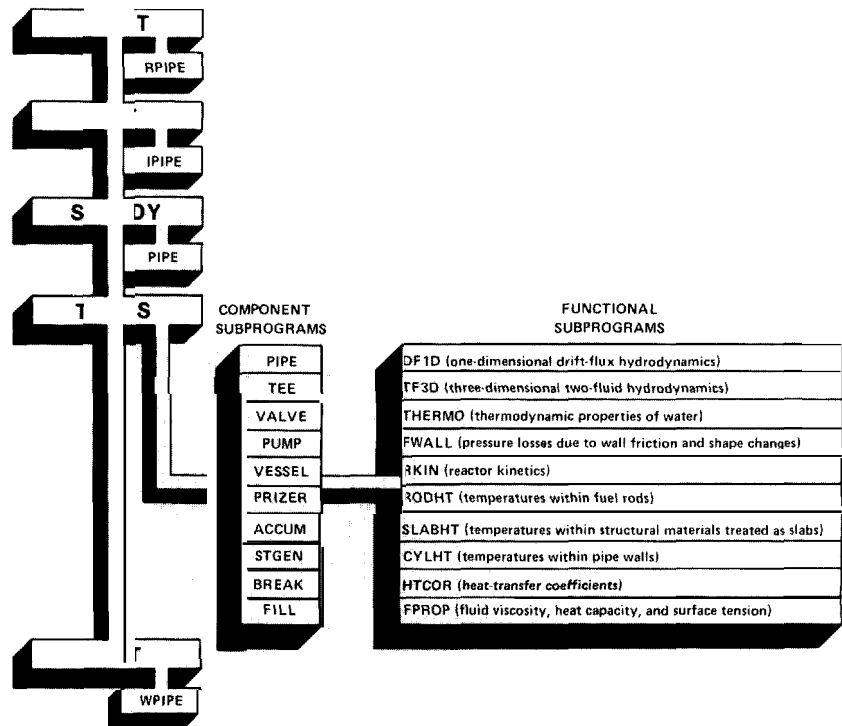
T
RPIPE
IPIPE
S DY
PIPE
T S

COMPONENT SUBPROGRAMS
PIPE
TEE
VALVE
PUMP
VESSEL
PRIZER
ACCUM
STGEN
BREAK
FILL

FUNCTIONAL SUBPROGRAMS
DF1D (one-dimensional drift-flux hydrodynamics)
TF3D (three-dimensional two-fluid hydrodynamics)
THERMO (thermodynamic properties of water)
FWALL (pressure losses due to wall friction and shape changes)
RKIN (reactor kinetics)
RODHT (temperatures within fuel rods)
SLABHT (temperatures within structural materials treated as slabs)
CYLHT (temperatures within pipe walls)
HTCOR (heat-transfer coefficients)
FPROP (fluid viscosity, heat capacity, and surface tension)

T
WPIPE